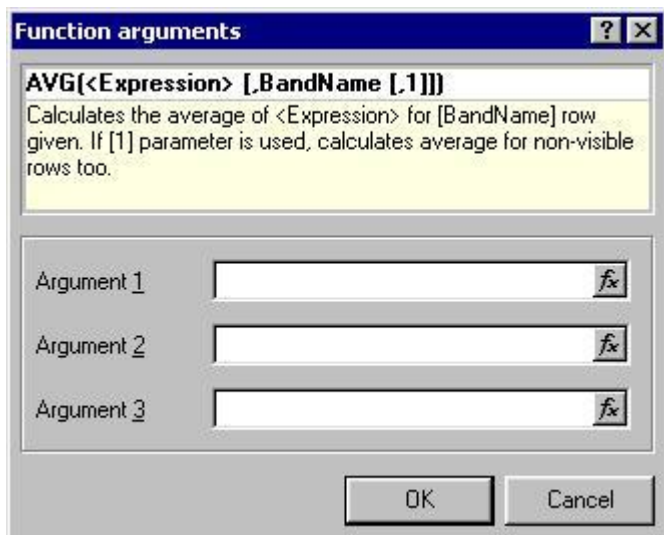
Function arguments

? ×

AVG(<Expression> [,BandName [,1]])

Calculates the average of <Expression> for [BandName] row given. If [1] parameter is used, calculates average for non-visible rows too.

Argument 1 $f_x$

Argument 2 $f_x$

Argument 3 $f_x$

OK Cancel